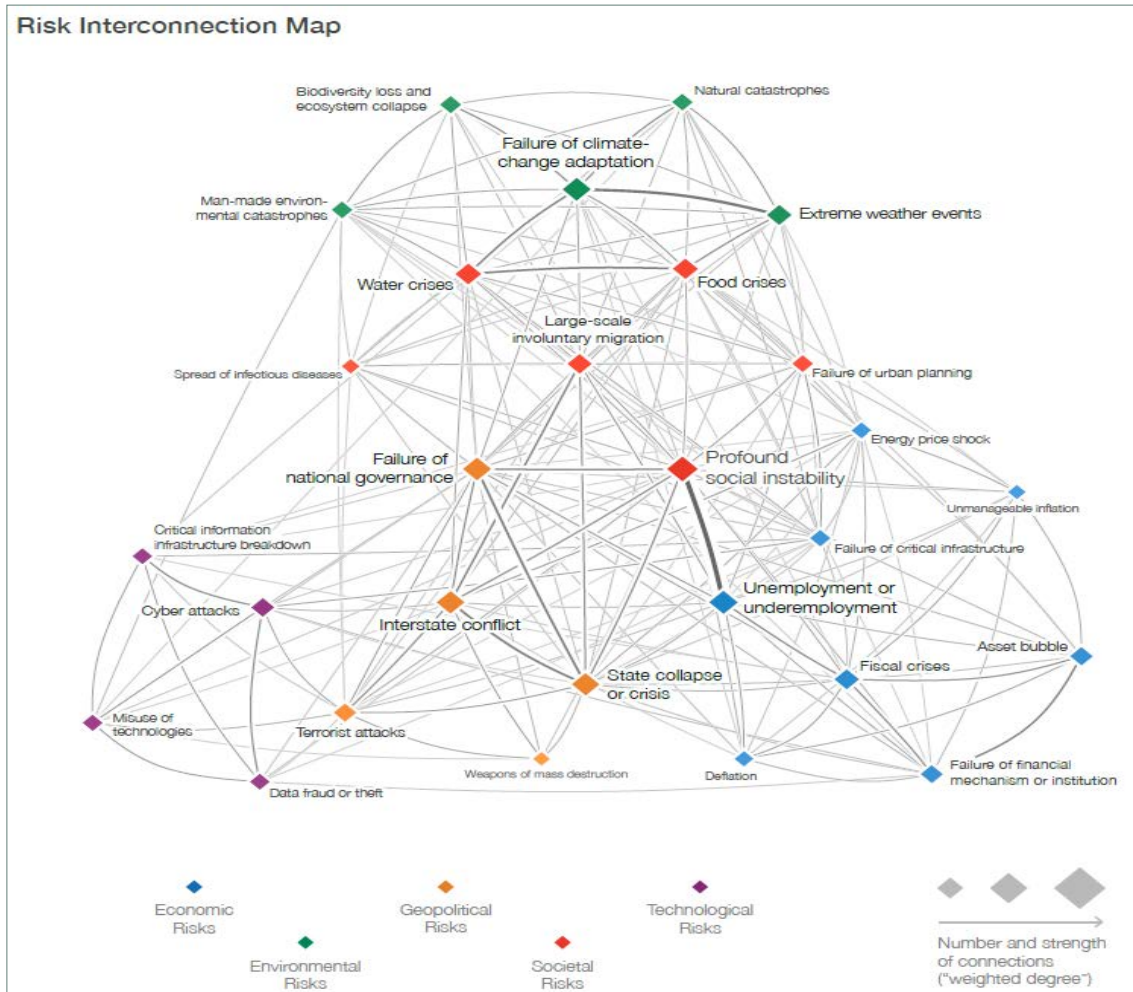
Risk Interconnection Map

Biodiversity loss and ecosystem collapse

Natural catastrophes

Failure of climate-change adaptation

Man-made environmental catastrophes

Extreme weather events

Water crises

Food crises

Large-scale involuntary migration

Spread of infectious diseases

Failure of urban planning

Energy price shock

Failure of national governance

Profound social instability

Unmanageable inflation

Critical information infrastructure breakdown

Failure of critical infrastructure

Cyber attacks

Interstate conflict

Unemployment or underemployment

Asset bubble

State collapse or crisis

Fiscal crises

Misuse of technologies

Terrorist attacks

Weapons of mass destruction

Deflation

Failure of financial mechanism or institution

Data fraud or theft

Economic Risks

Environmental Risks

Geopolitical Risks

Societal Risks

Technological Risks

Number and strength of connections ("weighted degree")